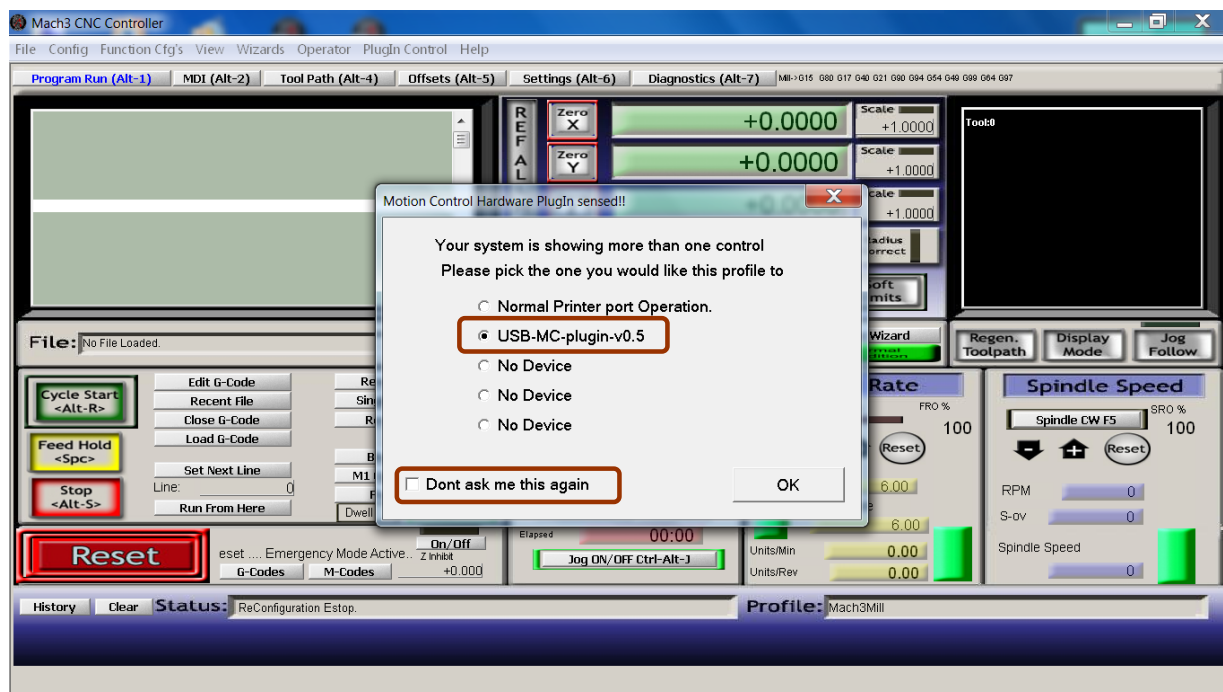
Mach3 CNC Controller

File Config Function Cfg's View Wizards Operator PlugIn Control Help

Program Run (Alt-1) MDI (Alt-2) Tool Path (Alt-4) Offsets (Alt-5) Settings (Alt-6) Diagnostics (Alt-7) Mill->G15 G80 G17 G40 G21 G90 G94 G54 G49 G99 G64 G97

REFAL

Zero X +0.0000 Scale +1.0000

Zero Y +0.0000 Scale +1.0000

Scale +1.0000

Tool:0

Radius Correct

Soft Limits

Motion Control Hardware PlugIn sensed!!

Your system is showing more than one control
Please pick the one you would like this profile to

Normal Printer port Operation.
USB-MC-plugin-v0.5
No Device
No Device
No Device

Dont ask me this again

OK

File: No File Loaded.

Wizard

Regen. Toolpath

Display Mode

Jog Follow

Cycle Start <Alt-R>

Edit G-Code
Recent File
Close G-Code
Load G-Code

Feed Hold <Spc>

Set Next Line

Line: 0

Stop <Alt-S>

Run From Here

Dwell

M1

Rate

FRO % 100

Reset

6.00

6.00

Spindle Speed

Spindle CW F5

SRO % 100

Reset

RPM 0

S-ov 0

Spindle Speed 0

Reset

eset .... Emergency Mode Active..

On/Off Z Inhibit +0.000

G-Codes M-Codes

Elapsed 00:00

Jog ON/OFF Ctrl-Alt-J

Units/Min 0.00

Units/Rev 0.00

History Clear Status: ReConfiguration Estop.

Profile: Mach3Mill